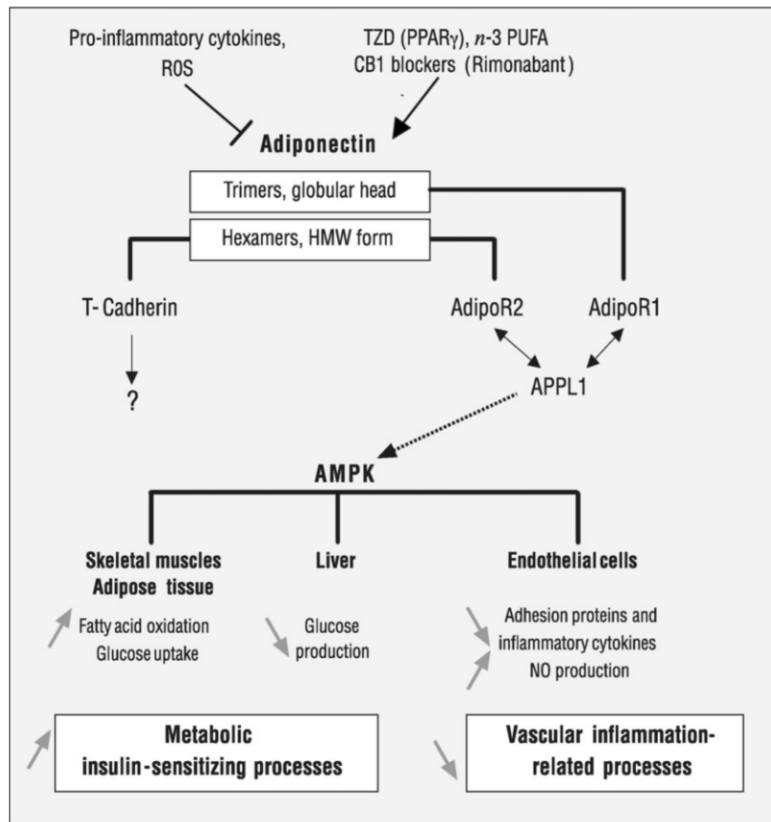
Pro-inflammatory cytokines, R0S

TZD (PPARγ), $n$-3 PUFA
CB1 blockers (Rimonabant)

Adiponectin

Trimers, globular head

Hexamers, HMW form

T- Cadherin

?

AdipoR2

AdipoR1

APPL1

AMPK

Skeletal muscles
Adipose tissue

Fatty acid oxidation
Glucose uptake

Liver

Glucose production

Endothelial cells

Adhesion proteins and inflammatory cytokines
NO production

Metabolic
insulin-sensitizing processes

Vascular inflammation-
related processes